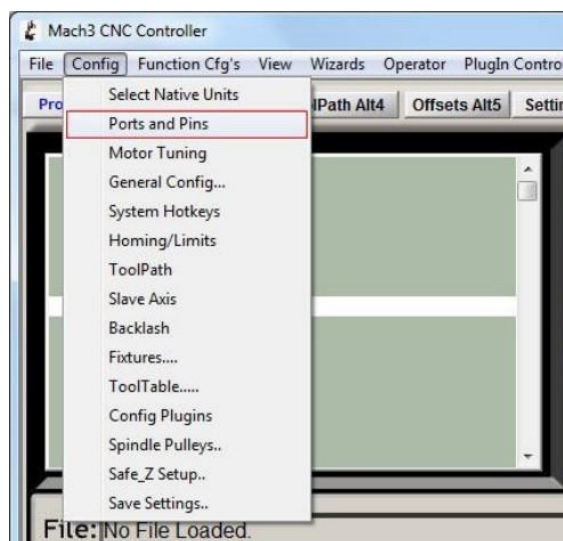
Mach3 CNC Controller

File Config Function Cfg's View Wizards Operator PlugIn Contro

Pro lPath Alt4 Offsets Alt5 Settir

Select Native Units
Ports and Pins
Motor Tuning
General Config...
System Hotkeys
Homing/Limits
ToolPath
Slave Axis
Backlash
Fixtures....
ToolTable.....
Config Plugins
Spindle Pulleys..
Safe_Z Setup..
Save Settings..

File: No File Loaded.